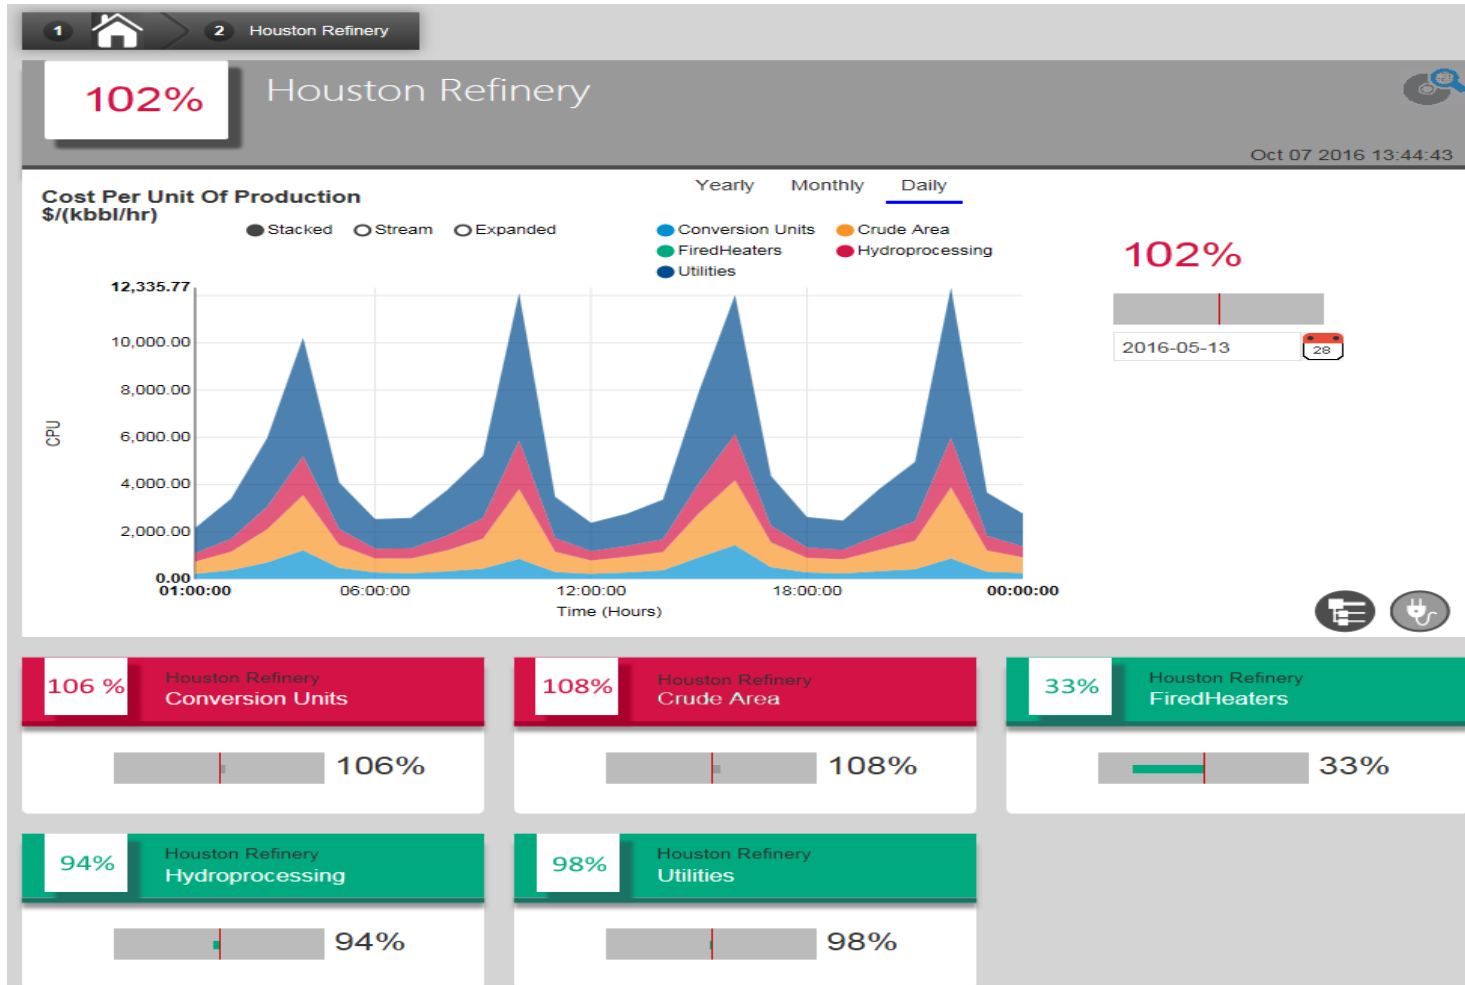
1 2 Houston Refinery

102%

Houston Refinery

Oct 07 2016 13:44:43

Cost Per Unit Of Production
$/(kbbl/hr)

Yearly Monthly Daily

Stacked Stream Expanded

Conversion Units Crude Area
FiredHeaters Hydroprocessing
Utilities

12,335.77
10,000.00
8,000.00
6,000.00
4,000.00
2,000.00
0.00

CPU

01:00:00 06:00:00 12:00:00 18:00:00 00:00:00
Time (Hours)

102%

2016-05-13

28

106 % Houston Refinery
Conversion Units

106%

108% Houston Refinery
Crude Area

108%

33% Houston Refinery
FiredHeaters

33%

94% Houston Refinery
Hydroprocessing

94%

98% Houston Refinery
Utilities

98%